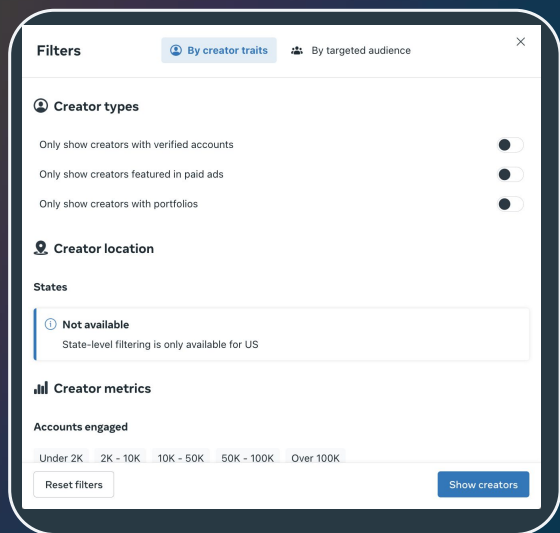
Filters

By creator traits

By targeted audience

×

Creator types

Only show creators with verified accounts

Only show creators featured in paid ads

Only show creators with portfolios

Creator location

States

Not available

State-level filtering is only available for US

Creator metrics

Accounts engaged

Under 2K

2K - 10K

10K - 50K

50K - 100K

Over 100K

Reset filters

Show creators